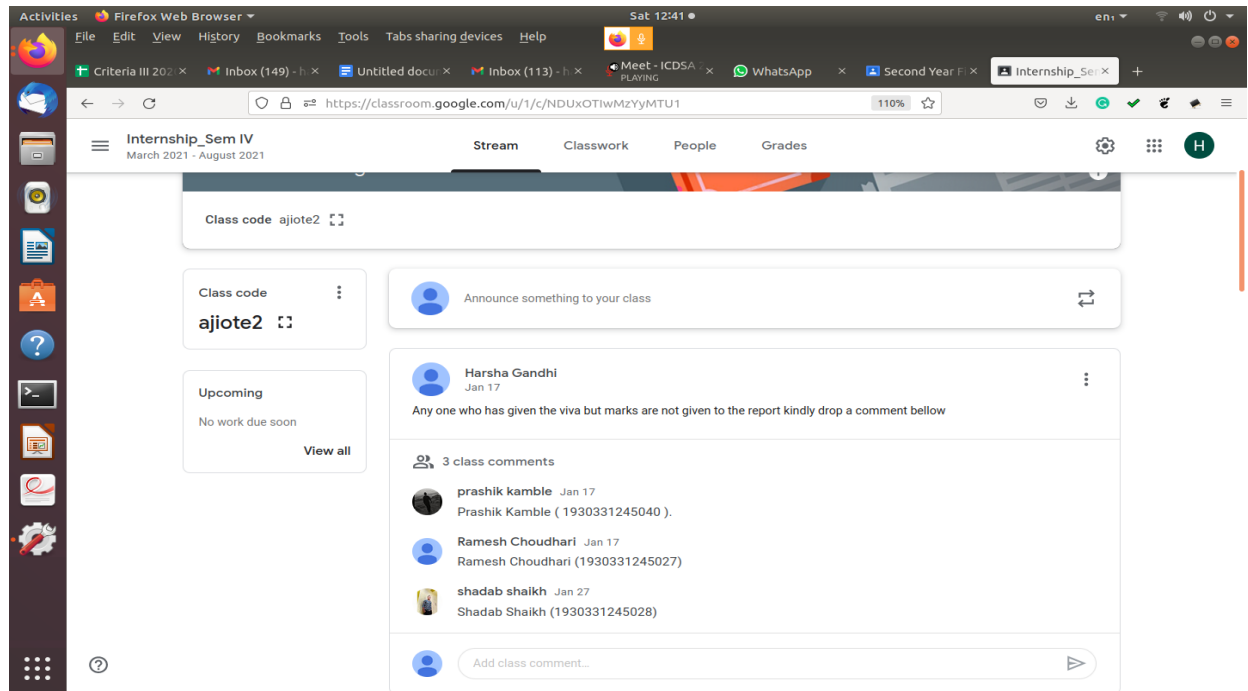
Activities Firefox Web Browser Sat 12:41 en

File Edit View History Bookmarks Tools Tabs sharing devices Help

Criteria III 202 | Inbox (149) - h | Untitled docu | Inbox (113) - h | Meet - ICDSA PLAYING | WhatsApp | Second Year F | Internship_Se | +

https://classroom.google.com/u/1/c/NDUxOTIwMzYyMTU1 110%

Internship_Sem IV
March 2021 - August 2021

Stream Classwork People Grades

H

Class code ajiote2

Class code
ajiote2

Upcoming
No work due soon
View all

Announce something to your class

Harsha Gandhi
Jan 17
Any one who has given the viva but marks are not given to the report kindly drop a comment bellow

3 class comments

prashik kamble Jan 17
Prashik Kamble ( 1930331245040 ).

Ramesh Choudhari Jan 17
Ramesh Choudhari (1930331245027)

shadab shaikh Jan 27
Shadab Shaikh (1930331245028)

Add class comment...